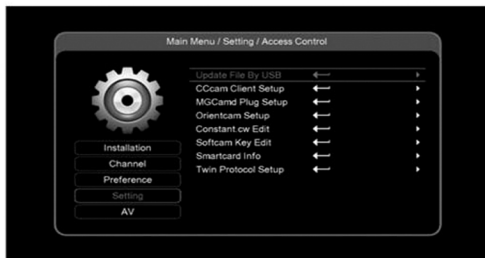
Main Menu / Setting / Access Control

Update File By USB
CCcam Client Setup
MGCamd Plug Setup
Orientcam Setup
Constant cw Edit
Softcam Key Edit
Smartcard Info
Twin Protocol Setup

Installation
Channel
Preference
Setting
AV